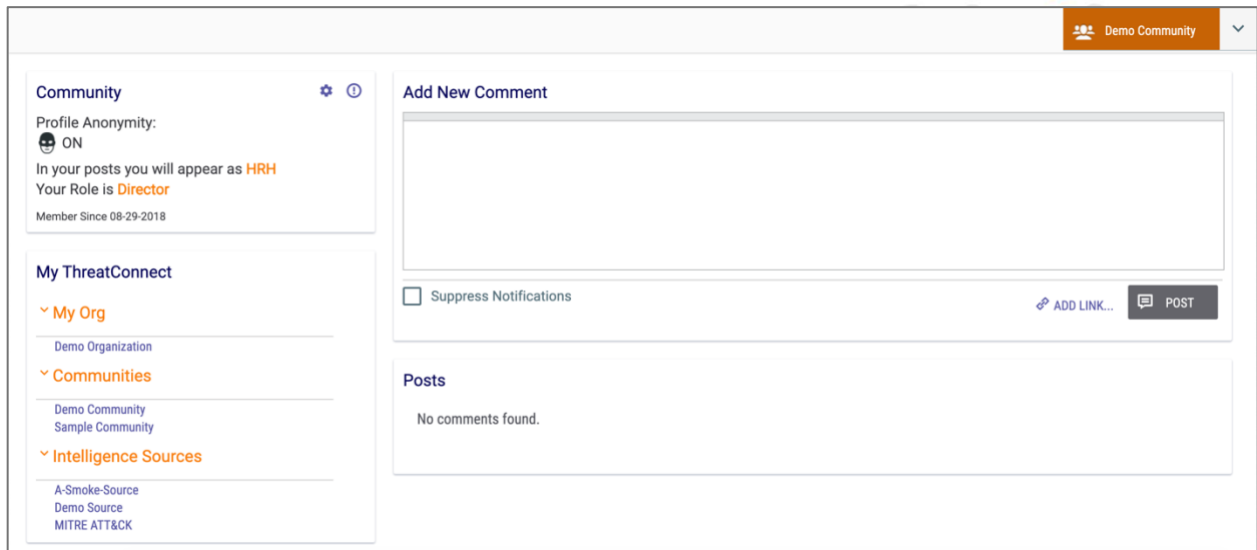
Demo Community

Community

Profile Anonymity:
ON
In your posts you will appear as HRH
Your Role is Director
Member Since 08-29-2018

My ThreatConnect

My Org
Demo Organization

Communities
Demo Community
Sample Community

Intelligence Sources
A-Smoke-Source
Demo Source
MITRE ATT&CK

Add New Comment

Suppress Notifications

ADD LINK...

POST

Posts

No comments found.